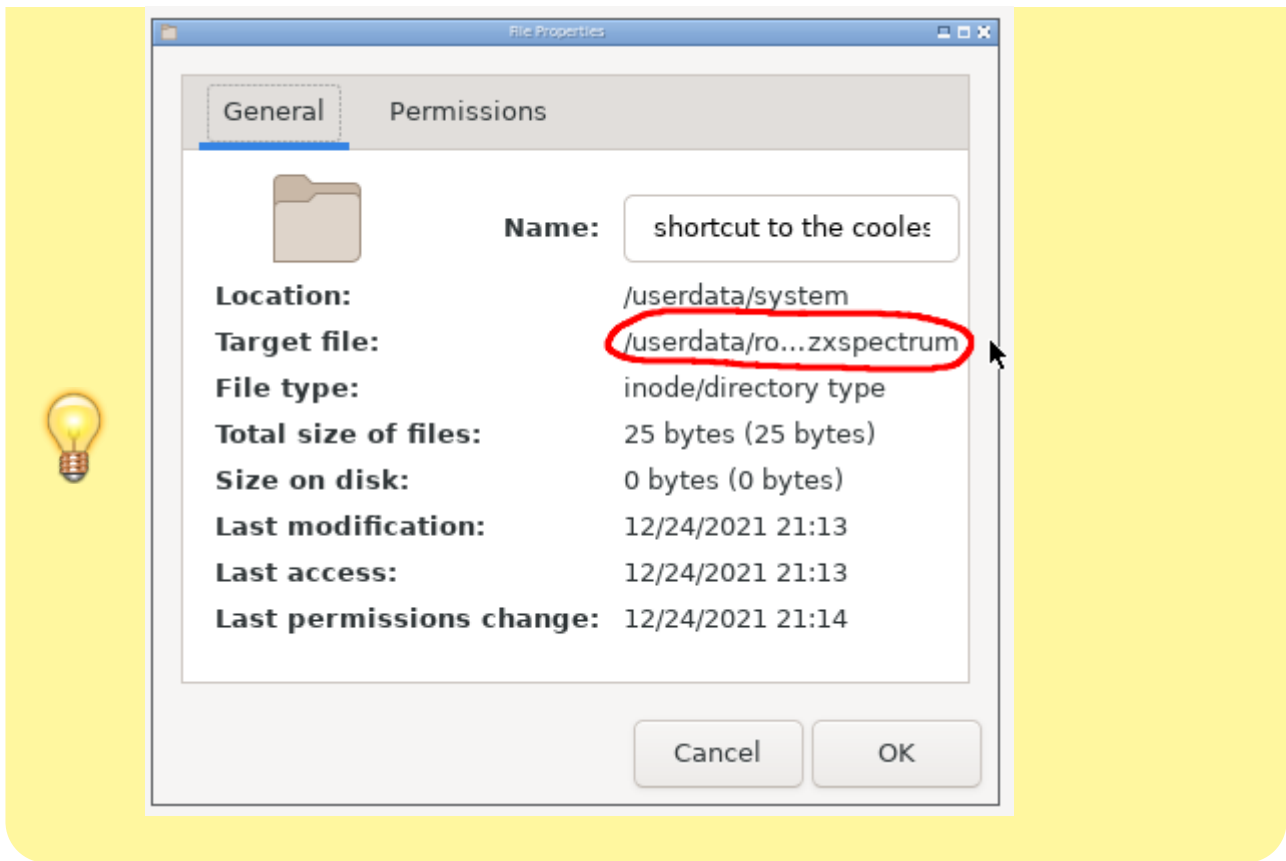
File Properties

General Permissions

Name: shortcut to the cooles

| Location: | /userdata/system |
|---|---|
| Target file: | /userdata/ro...zxspectrum |
| File type: | inode/directory type |
| Total size of files: | 25 bytes (25 bytes) |
| Size on disk: | 0 bytes (0 bytes) |
| Last modification: | 12/24/2021 21:13 |
| Last access: | 12/24/2021 21:13 |
| Last permissions change: | 12/24/2021 21:14 |

Cancel OK